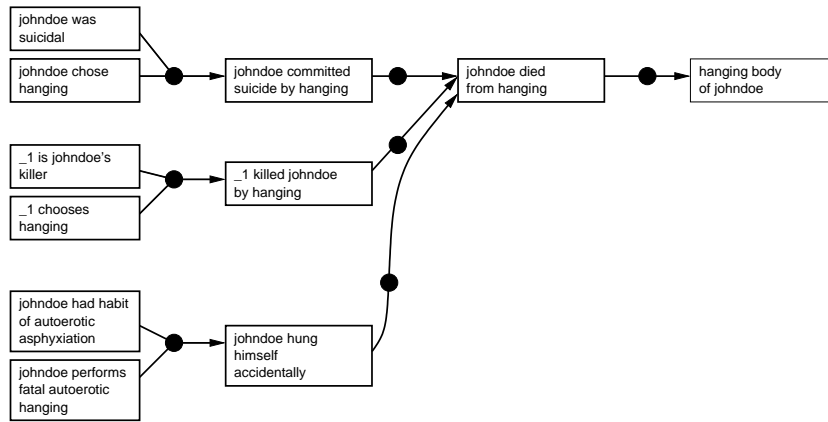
johndoe was suicidal

johndoe chose hanging

johndoe committed suicide by hanging

johndoe died from hanging

hanging body of johndoe

_1 is johndoe's killer

_1 chooses hanging

_1 killed johndoe by hanging

johndoe had habit of autoerotic asphyxiation

johndoe performs fatal autoerotic hanging

johndoe hung himself accidentally